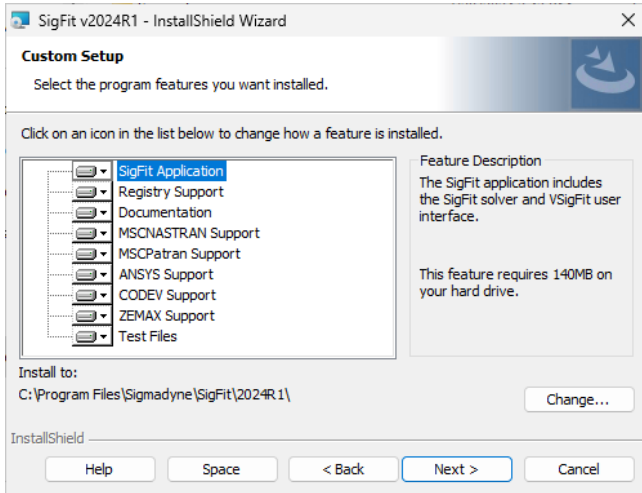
SigFit v2024R1 - InstallShield Wizard

×

Custom Setup

Select the program features you want installed.

Click on an icon in the list below to change how a feature is installed.

SigFit Application
Registry Support
Documentation
MSCNASTRAN Support
MSCPatran Support
ANSYS Support
CODEV Support
ZEMAX Support
Test Files

Feature Description

The SigFit application includes the SigFit solver and VSigFit user interface.

This feature requires 140MB on your hard drive.

Install to:

C:\Program Files\Sigmadyne\SigFit\2024R1\

Change...

InstallShield

Help

Space

< Back

Next >

Cancel